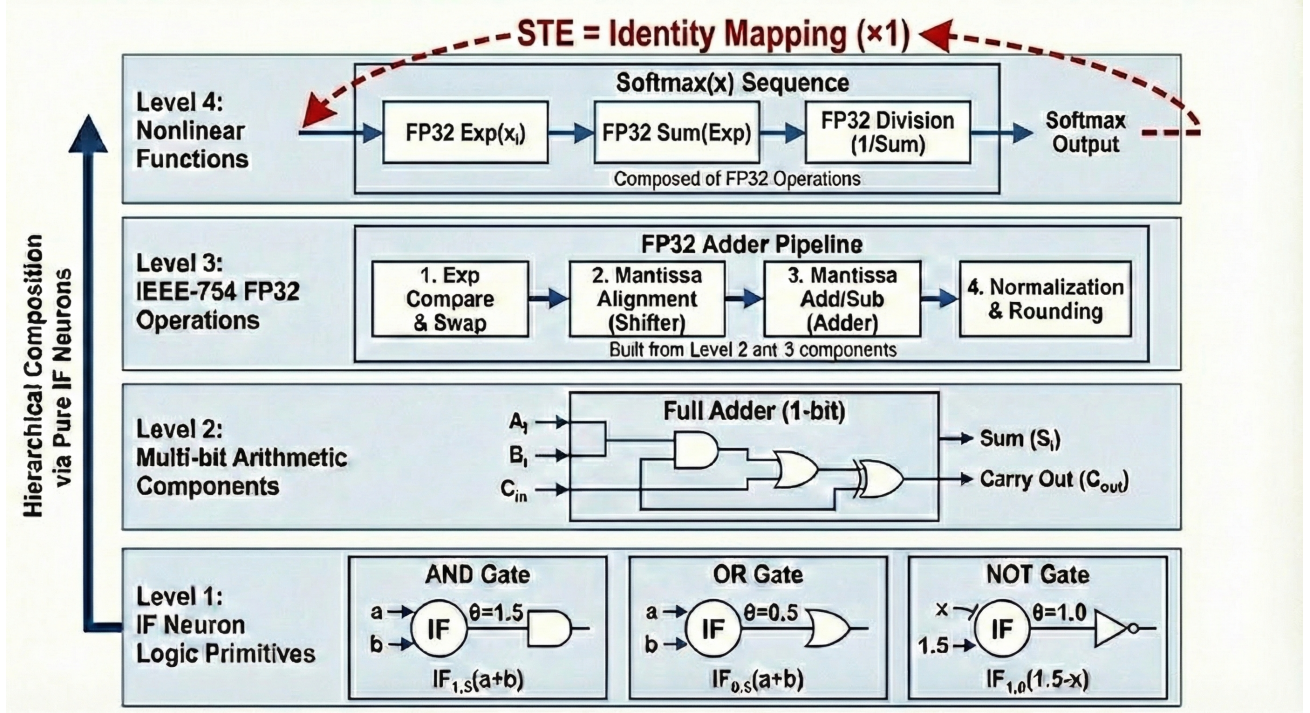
STE = Identity Mapping (×1)

Hierarchical Composition via Pure IF Neurons

Level 4: Nonlinear Functions

Softmax(x) Sequence

FP32 Exp($x_i$)

FP32 Sum(Exp)

FP32 Division (1/Sum)

Softmax Output

Composed of FP32 Operations

Level 3: IEEE-754 FP32 Operations

FP32 Adder Pipeline

1. Exp Compare & Swap

2. Mantissa Alignment (Shifter)

3. Mantissa Add/Sub (Adder)

4. Normalization & Rounding

Built from Level 2 ant 3 components

Level 2: Multi-bit Arithmetic Components

Full Adder (1-bit)

$A_i$

$B_i$

$C_{in}$

Sum ($S_i$)

Carry Out ($C_{out}$)

Level 1: IF Neuron Logic Primitives

AND Gate

a

b

IF

θ=1.5

$IF_{1.5}(a+b)$

OR Gate

a

b

IF

θ=0.5

$IF_{0.5}(a+b)$

NOT Gate

x

1.5

IF

θ=1.0

$IF_{1.0}(1.5-x)$